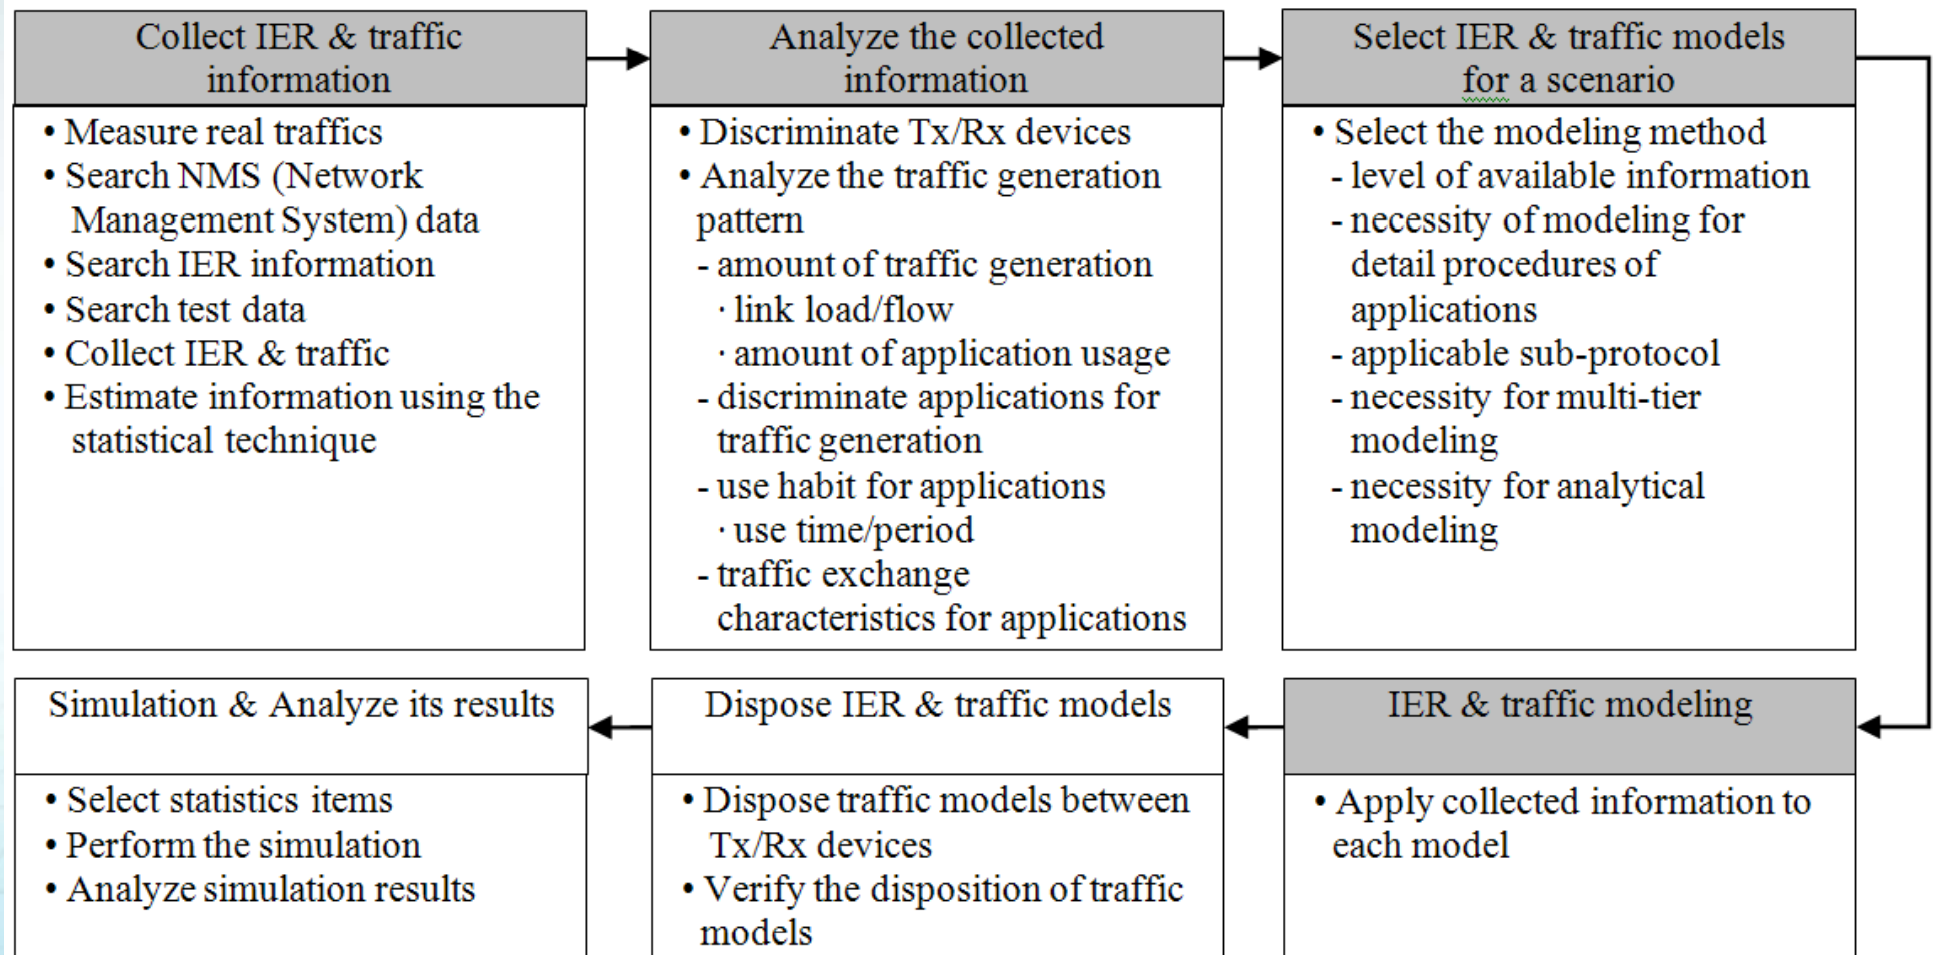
Collect IER & traffic information

• Measure real traffics
• Search NMS (Network Management System) data
• Search IER information
• Search test data
• Collect IER & traffic
• Estimate information using the statistical technique

Analyze the collected information

• Discriminate Tx/Rx devices
• Analyze the traffic generation pattern
- amount of traffic generation
· link load/flow
· amount of application usage
- discriminate applications for traffic generation
- use habit for applications
· use time/period
- traffic exchange characteristics for applications

Select IER & traffic models for a scenario

• Select the modeling method
- level of available information
- necessity of modeling for detail procedures of applications
- applicable sub-protocol
- necessity for multi-tier modeling
- necessity for analytical modeling

Simulation & Analyze its results

• Select statistics items
• Perform the simulation
• Analyze simulation results

Dispose IER & traffic models

• Dispose traffic models between Tx/Rx devices
• Verify the disposition of traffic models

IER & traffic modeling

• Apply collected information to each model